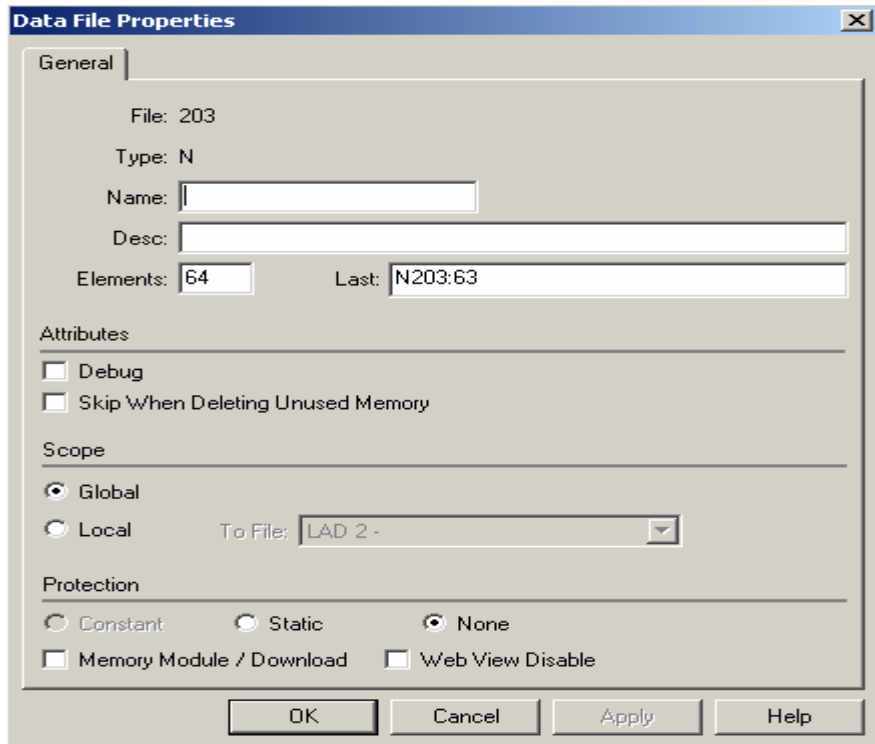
Data File Properties

General

File: 203

Type: N

Name:

Desc:

Elements: 64

Last: N203:63

Attributes

Debug

Skip When Deleting Unused Memory

Scope

Global

Local

To File: LAD 2 -

Protection

Constant

Static

None

Memory Module / Download

Web View Disable

OK

Cancel

Apply

Help